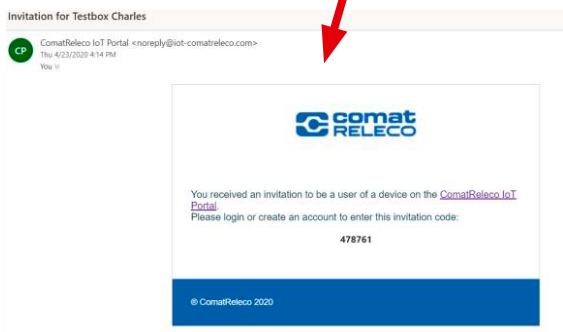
Invitation for Testbox Charles

CP

ComatReleco IoT Portal <noreply@iot-comatreleco.com>
Thu 4/23/2020 4:14 PM
You

comat RELECO

You received an invitation to be a user of a device on the ComatReleco IoT Portal.
Please login or create an account to enter this invitation code:

478761

© ComatReleco 2020